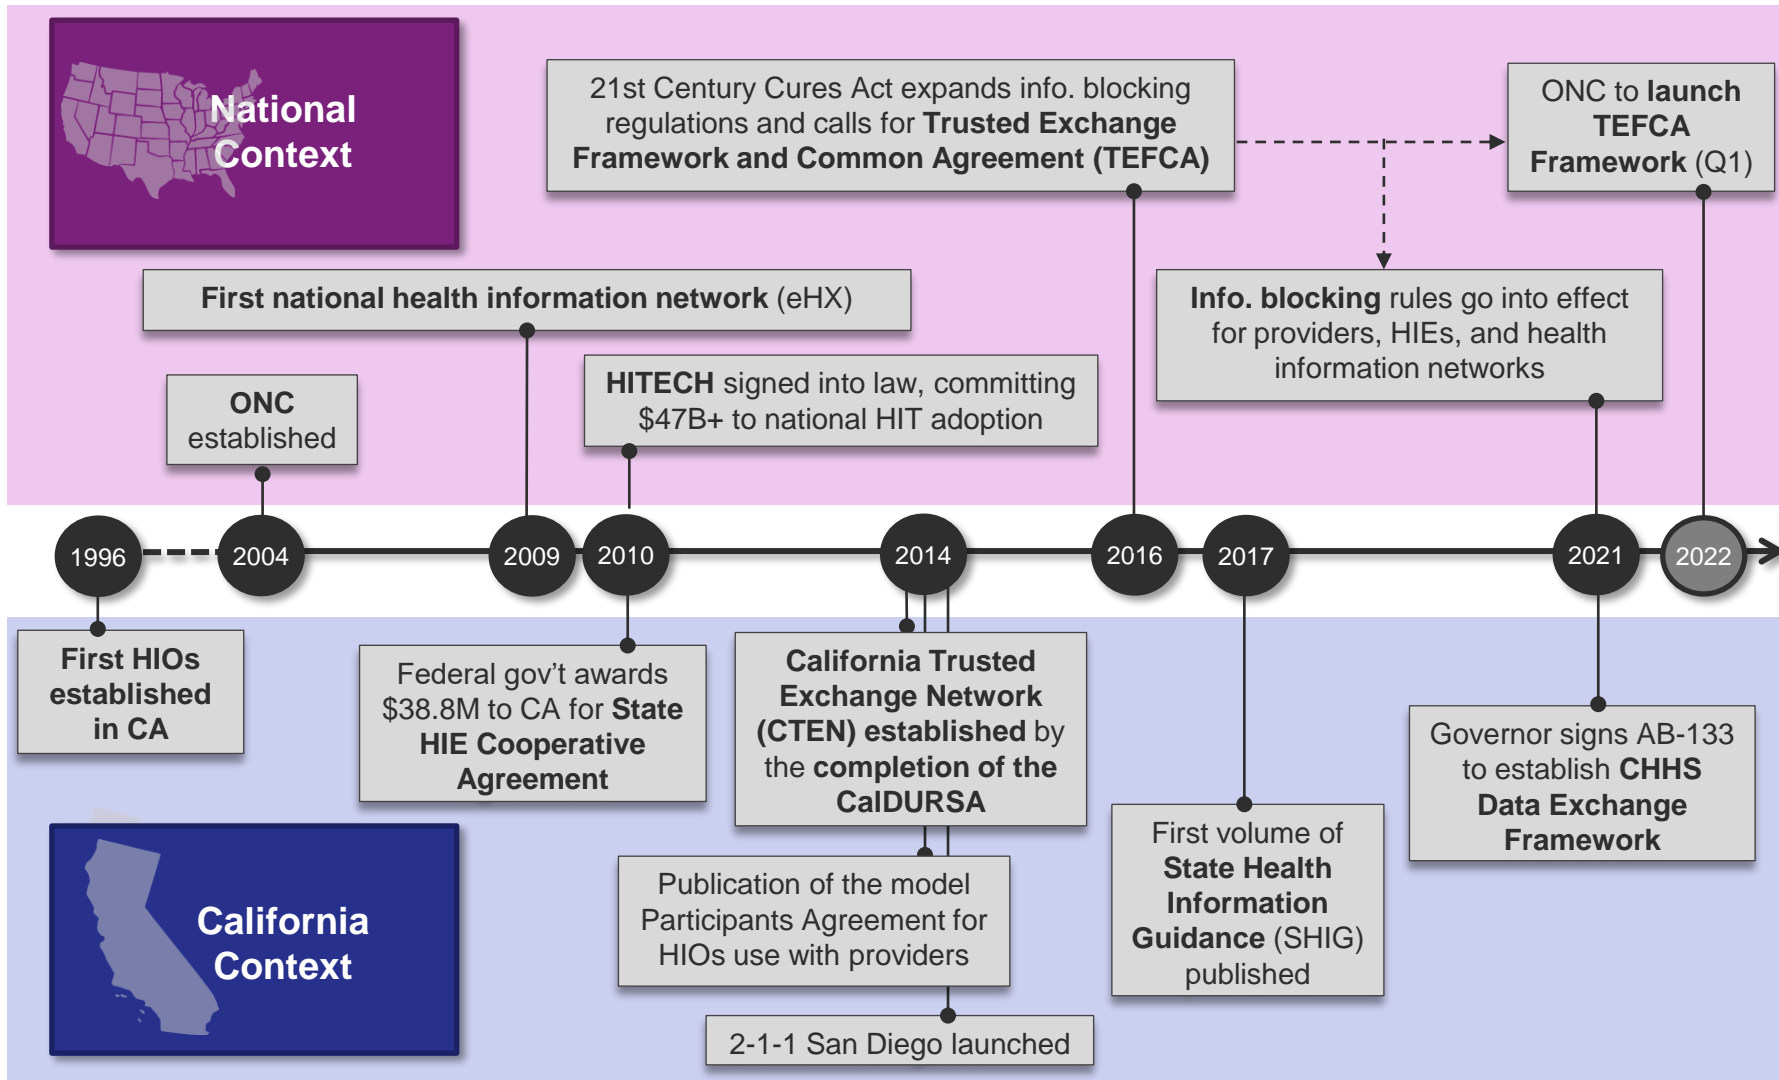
National Context

21st Century Cures Act expands info. blocking regulations and calls for Trusted Exchange Framework and Common Agreement (TEFCA)

ONC to launch TEFCA Framework (Q1)

First national health information network (eHX)

Info. blocking rules go into effect for providers, HIEs, and health information networks

ONC established

HITECH signed into law, committing $47B+ to national HIT adoption

1996

2004

2009

2010

2014

2016

2017

2021

2022

First HIOs established in CA

Federal gov't awards $38.8M to CA for State HIE Cooperative Agreement

California Trusted Exchange Network (CTEN) established by the completion of the CalDURSA

Governor signs AB-133 to establish CHHS Data Exchange Framework

California Context

Publication of the model Participants Agreement for HIOs use with providers

First volume of State Health Information Guidance (SHIG) published

2-1-1 San Diego launched